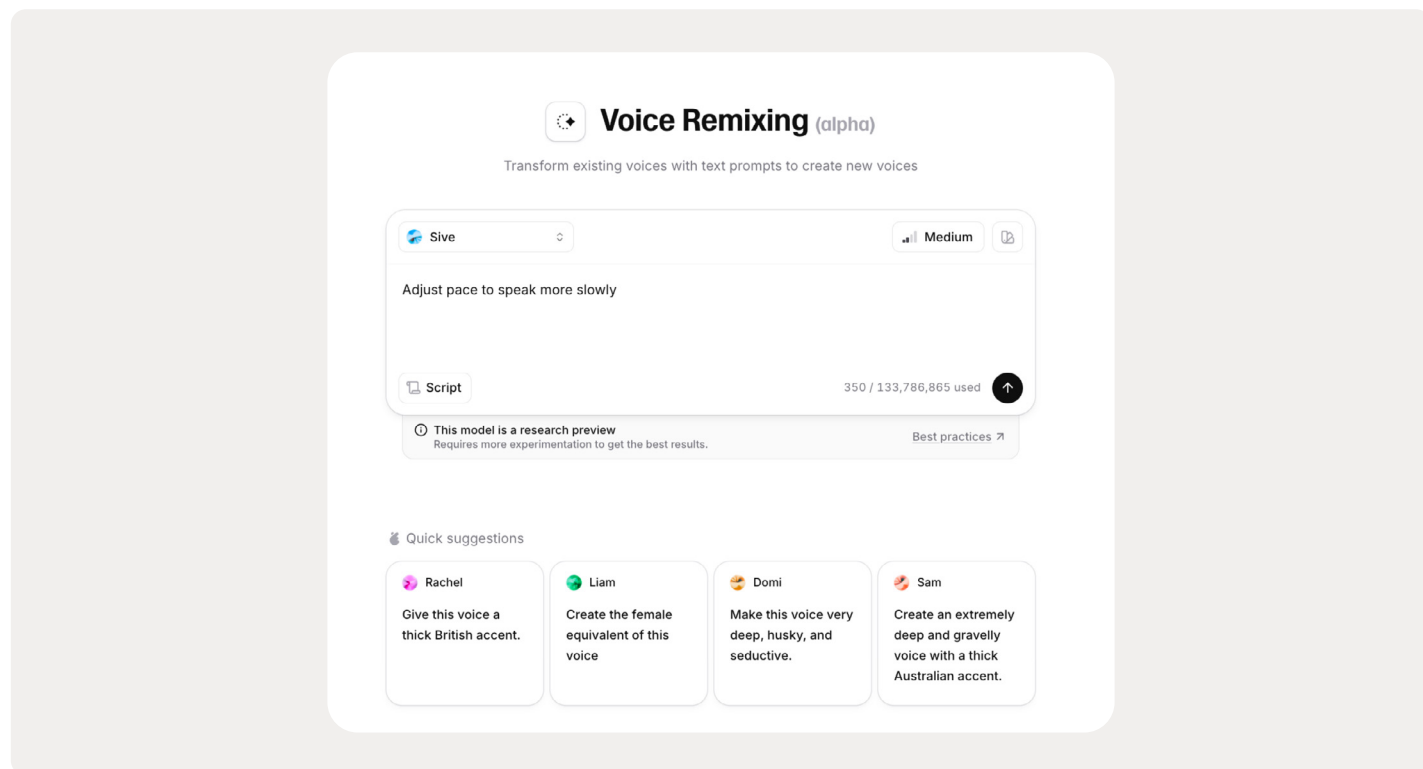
Voice Remixing (alpha)

Transform existing voices with text prompts to create new voices

Sive

Medium

Adjust pace to speak more slowly

Script

350 / 133,786,865 used

This model is a research preview
Requires more experimentation to get the best results.

Best practices ↗

Quick suggestions

Rachel
Give this voice a thick British accent.

Liam
Create the female equivalent of this voice

Domi
Make this voice very deep, husky, and seductive.

Sam
Create an extremely deep and gravelly voice with a thick Australian accent.